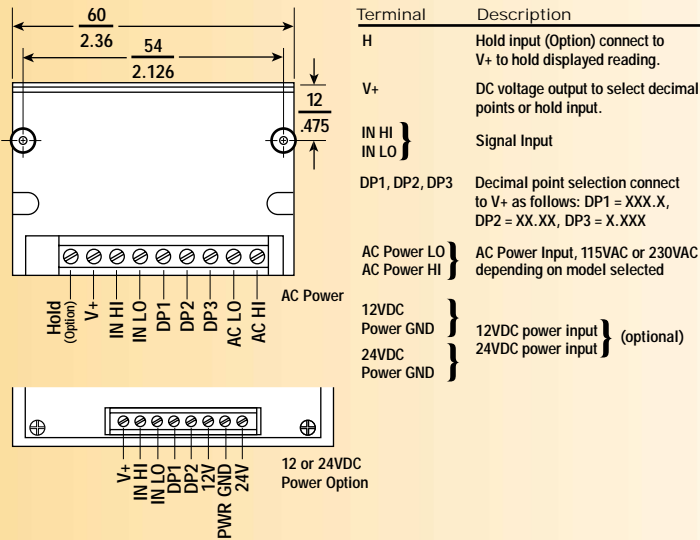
60
2.36
54
2.126
12
.475

Hold (Option)
V+
IN HI
IN LO
DP1
DP2
DP3
AC LO
AC HI

AC Power

V+
IN HI
IN LO
DP1
DP2
12V
PWR GND
24V

12 or 24VDC Power Option

| Terminal | Description |
|---|---|
| H | Hold input (Option) connect to V+ to hold displayed reading. |
| V+ | DC voltage output to select decimal points or hold input. |
| IN HI, IN LO | Signal Input |
| DP1, DP2, DP3 | Decimal point selection connect to V+ as follows: DP1 = XXX.X, DP2 = XX.XX, DP3 = X.XXX |
| AC Power LO, AC Power HI | AC Power Input, 115VAC or 230VAC depending on model selected |
| 12VDC Power GND | 12VDC power input (optional) |
| 24VDC Power GND | 24VDC power input (optional) |